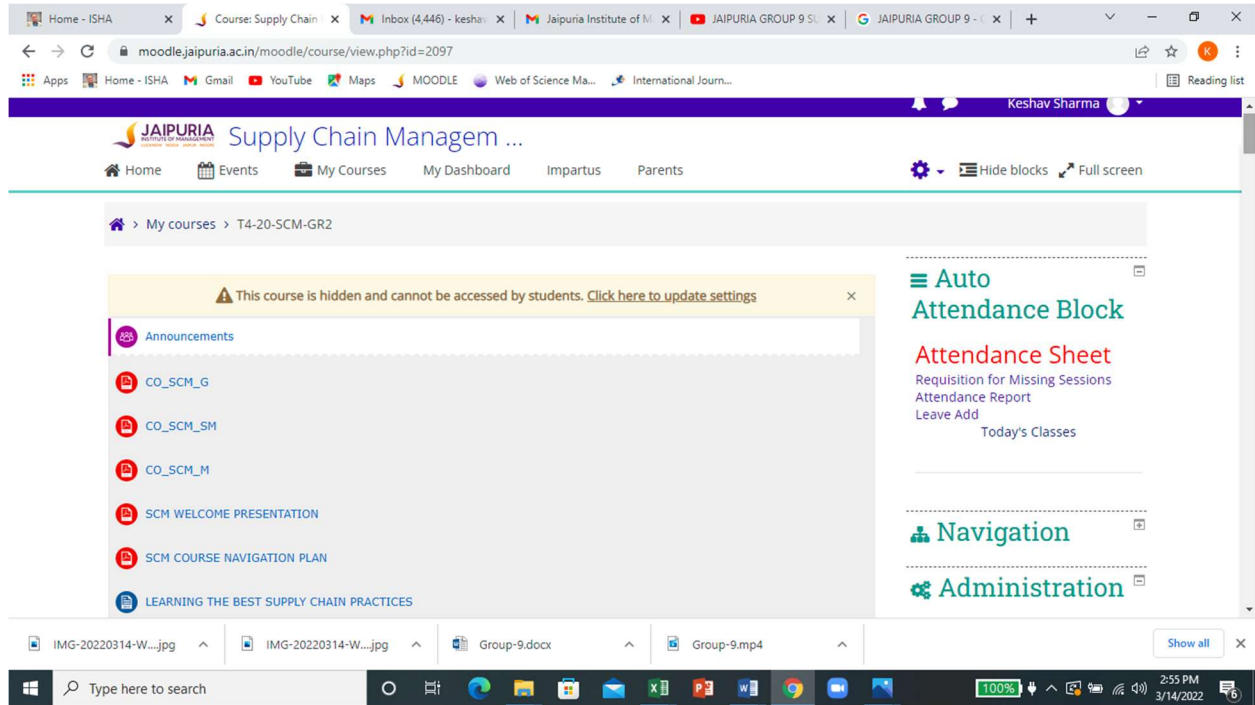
Home - ISHA
Course: Supply Chain
Inbox (4,446) - keshav
Jaipuria Institute of M
JAIPURIA GROUP 9 SU
JAIPURIA GROUP 9 -

moodle.jaipuria.ac.in/moodle/course/view.php?id=2097

Apps  Home - ISHA  Gmail  YouTube  Maps  MOODLE  Web of Science Ma...  International Journ...  Reading list

Keshav Sharma

JAIPURIA INSTITUTE OF MANAGEMENT
Supply Chain Managem ...

Home  Events  My Courses  My Dashboard  Impartus  Parents  Hide blocks  Full screen

My courses > T4-20-SCM-GR2

This course is hidden and cannot be accessed by students. Click here to update settings

Announcements
CO_SCM_G
CO_SCM_SM
CO_SCM_M
SCM WELCOME PRESENTATION
SCM COURSE NAVIGATION PLAN
LEARNING THE BEST SUPPLY CHAIN PRACTICES

Auto Attendance Block
Attendance Sheet
Requisition for Missing Sessions
Attendance Report
Leave Add
Today's Classes

Navigation

Administration

IMG-20220314-W....jpg
IMG-20220314-W....jpg
Group-9.docx
Group-9.mp4
Show all

Type here to search
100%
2:55 PM
3/14/2022